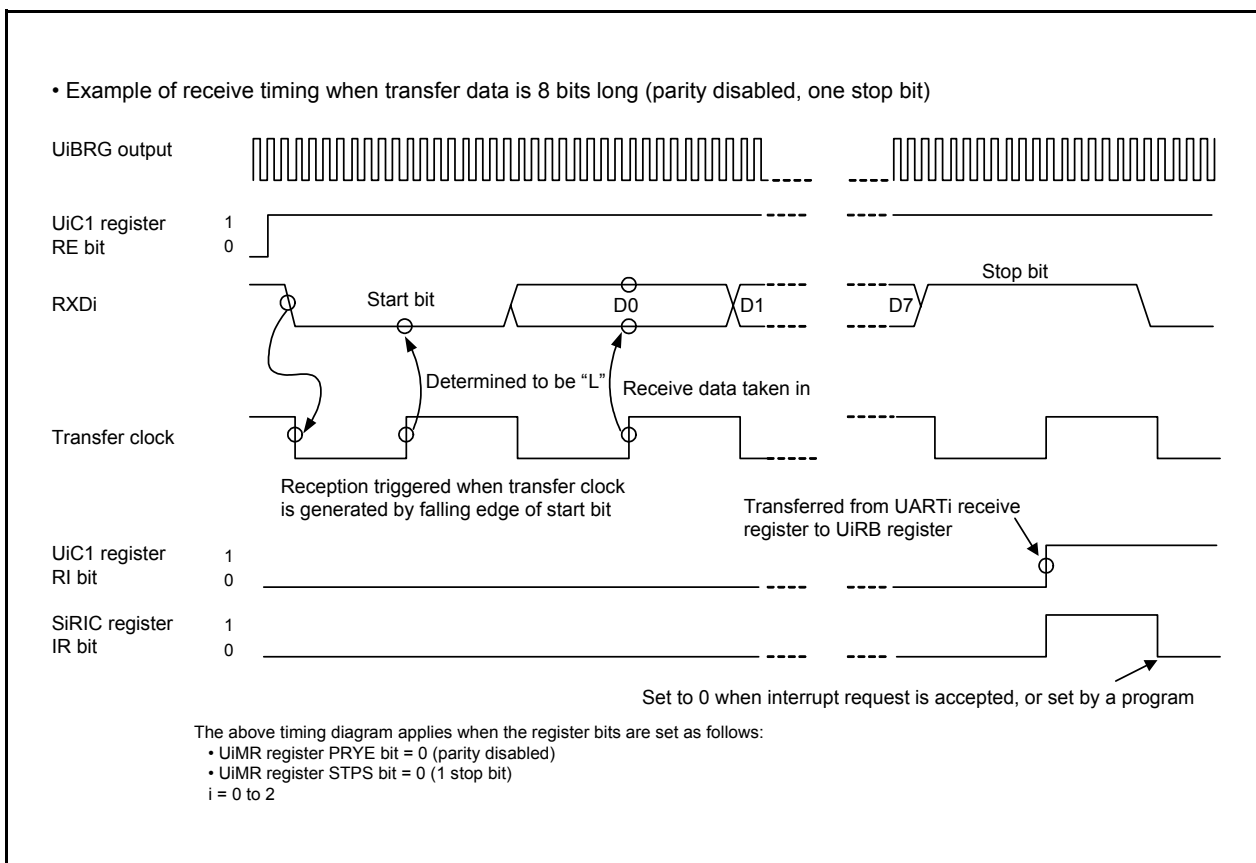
• Example of receive timing when transfer data is 8 bits long (parity disabled, one stop bit)

UiBRG output

UiC1 register RE bit
1
0

RXDi
Start bit
D0
D1
D7
Stop bit

Determined to be “L”
Receive data taken in

Transfer clock

Reception triggered when transfer clock is generated by falling edge of start bit

Transferred from UARTi receive register to UiRB register

UiC1 register RI bit
1
0

SiRIC register IR bit
1
0

Set to 0 when interrupt request is accepted, or set by a program

The above timing diagram applies when the register bits are set as follows:
• UiMR register PRYE bit = 0 (parity disabled)
• UiMR register STPS bit = 0 (1 stop bit)
i = 0 to 2